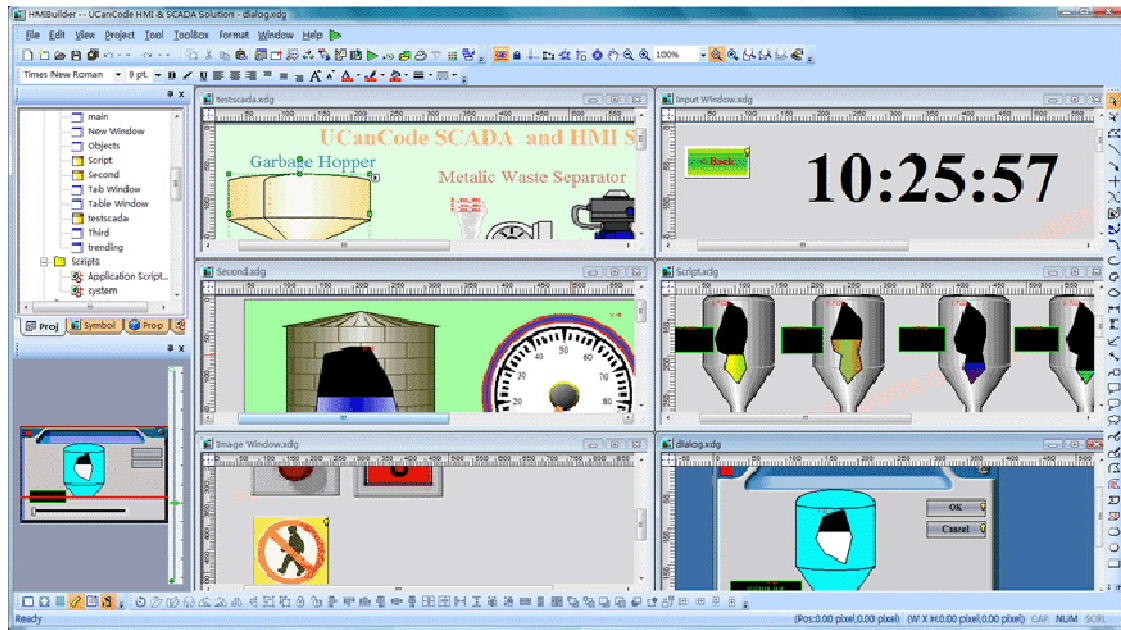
HMIBuilder -- UCanCode HMI & SCADA Solution - dialog.xdg

File Edit View Project Tool Toolbox Format Window Help

100%

Times New Roman 9 pt.

main
New Window
Objects
Script
Second
Tab Window
Table Window
testscada
Third
trending
Scripts
Application Script...
system

Proj Symbol Prop

testscada.xdg

UCanCode SCADA and HMI S

Garbage Hopper

Metalic Waste Separator

Input Window.xdg

Back

10:25:57

Second.xdg

Script.xdg

Image Window.xdg

dialog.xdg

OK

Cancel

Ready

(Pos:0.00 pixel,0.00 pixel) (W X H:0.00 pixel,0.00 pixel) CAP NUM SCRL